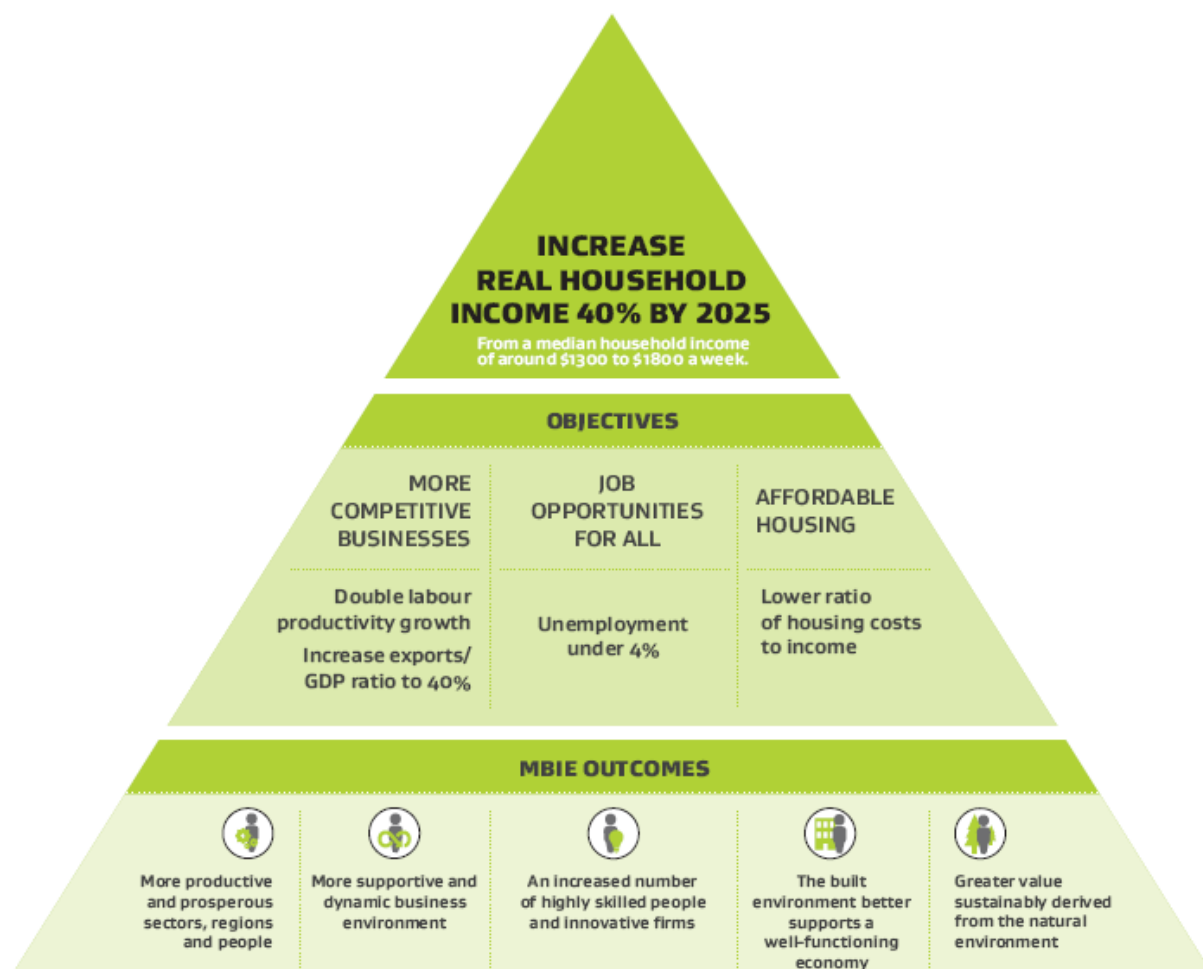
INCREASE REAL HOUSEHOLD INCOME 40% BY 2025

From a median household income of around $1300 to $1800 a week.

OBJECTIVES

MORE COMPETITIVE BUSINESSES

Double labour productivity growth

Increase exports/ GDP ratio to 40%

JOB OPPORTUNITIES FOR ALL

Unemployment under 4%

AFFORDABLE HOUSING

Lower ratio of housing costs to income

MBIE OUTCOMES

More productive and prosperous sectors, regions and people

More supportive and dynamic business environment

An increased number of highly skilled people and innovative firms

The built environment better supports a well-functioning economy

Greater value sustainably derived from the natural environment